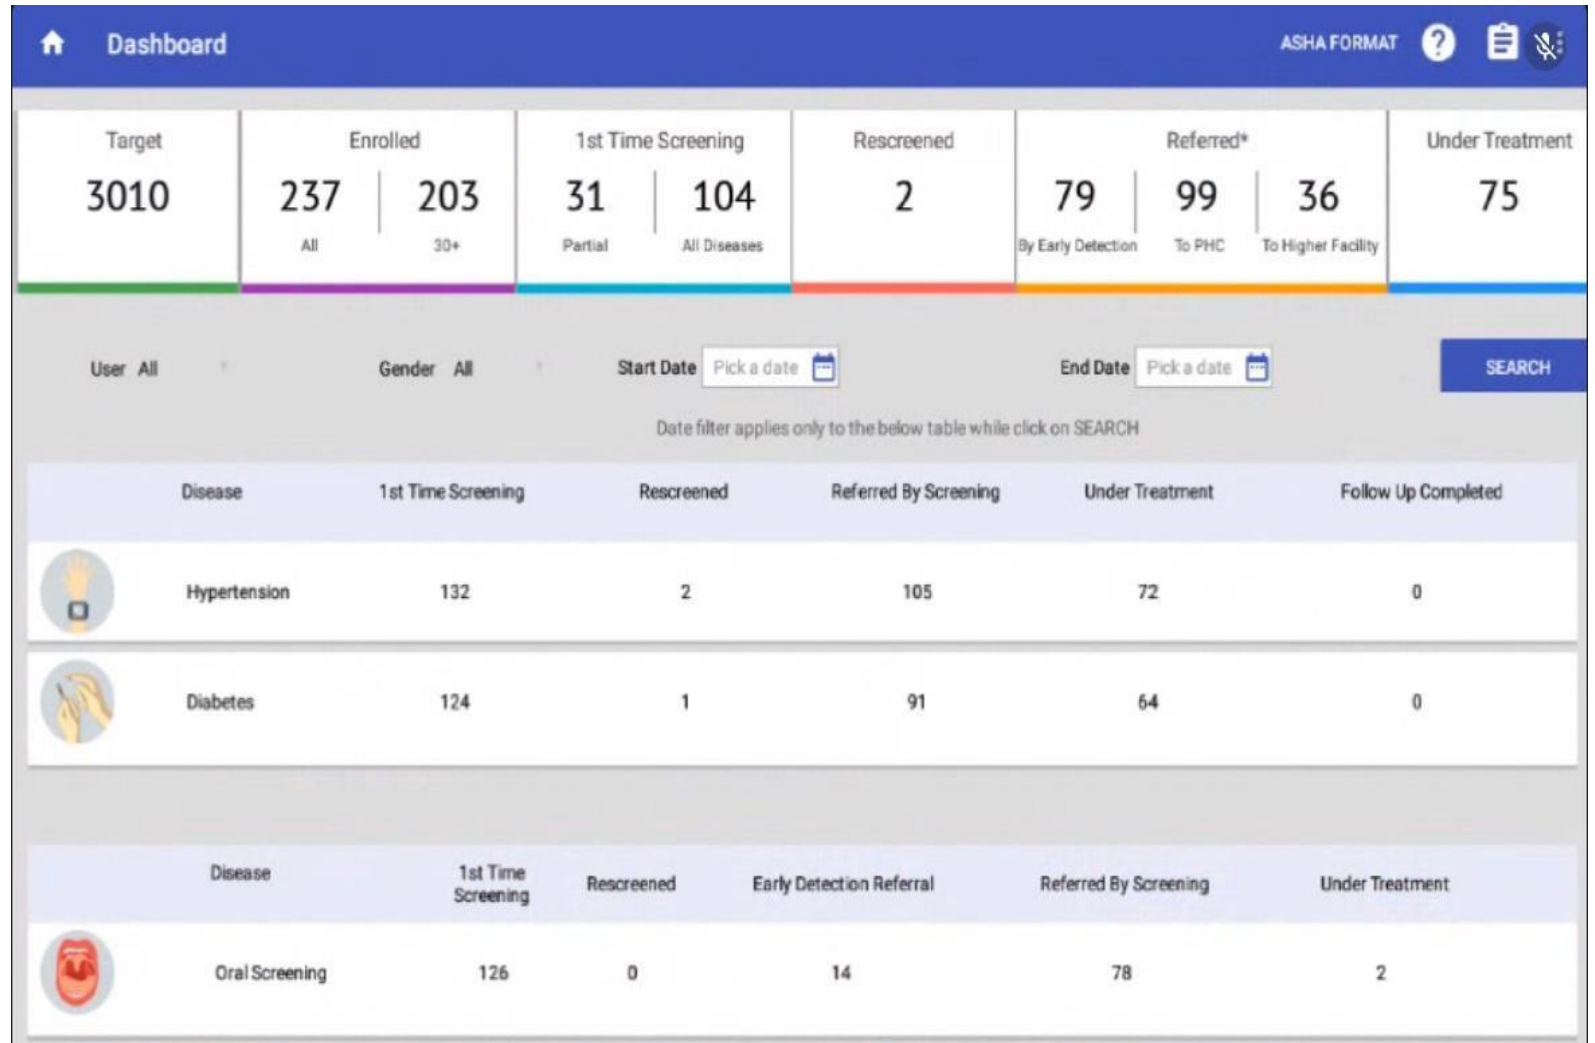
Dashboard

ASHA FORMAT

Target
3010

Enrolled
237 All
203 30+

1st Time Screening
31 Partial
104 All Diseases

Rescreened
2

Referred*
79 By Early Detection
99 To PHC
36 To Higher Facility

Under Treatment
75

User All

Gender All

Start Date Pick a date

End Date Pick a date

SEARCH

Date filter applies only to the below table while click on SEARCH

| Disease | 1st Time Screening | Rescreened | Referred By Screening | Under Treatment | Follow Up Completed |
|---|---|---|---|---|---|
| Hypertension | 132 | 2 | 105 | 72 | 0 |
| Diabetes | 124 | 1 | 91 | 64 | 0 |

| Disease | 1st Time Screening | Rescreened | Early Detection Referral | Referred By Screening | Under Treatment |
|---|---|---|---|---|---|
| Oral Screening | 126 | 0 | 14 | 78 | 2 |